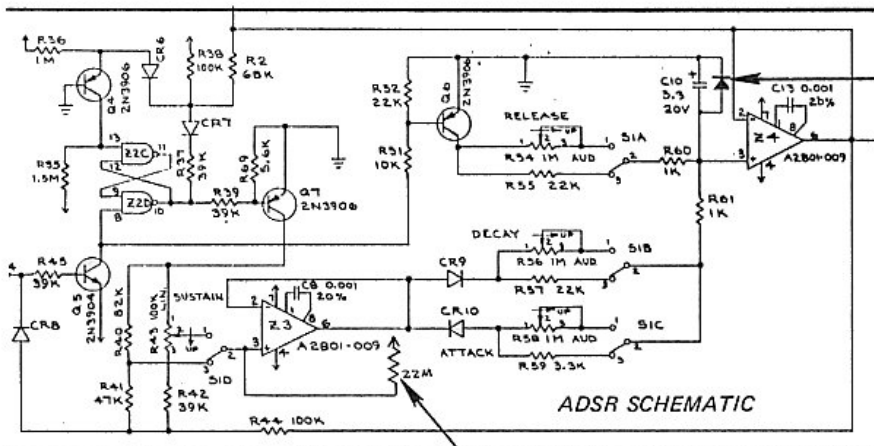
R36
1M
CR6
R38
100K
R2
68K
Q4
2N3906
CR7
13
11
Z2C
12
R35
1.5M
R37
39K
R69
5.6K
Q7
2N3906
9
Z2D
10
8
R39
39K
R45
39K
Q5
2N3904
CR8
R40
82K
R43
100K
SUSTAIN
UP
S1D
R41
47K
R42
39K
R44 100K
R32
22K
Q6
2N3906
R31
10K
RELEASE
UP
R34 1M AUD
R35 22K
S1A
R60
1K
C10
3.3
20V
C13 0.001
20%
Z4
A2801-009
R61
1K
DECAY
UP
CR9
R36 1M AUD
R37 22K
S1B
C8 0.001
20%
Z3
A2801-009
22M
CR10
ATTACK
UP
R58 1M AUD
R59 3.3K
S1C
ADSR SCHEMATIC